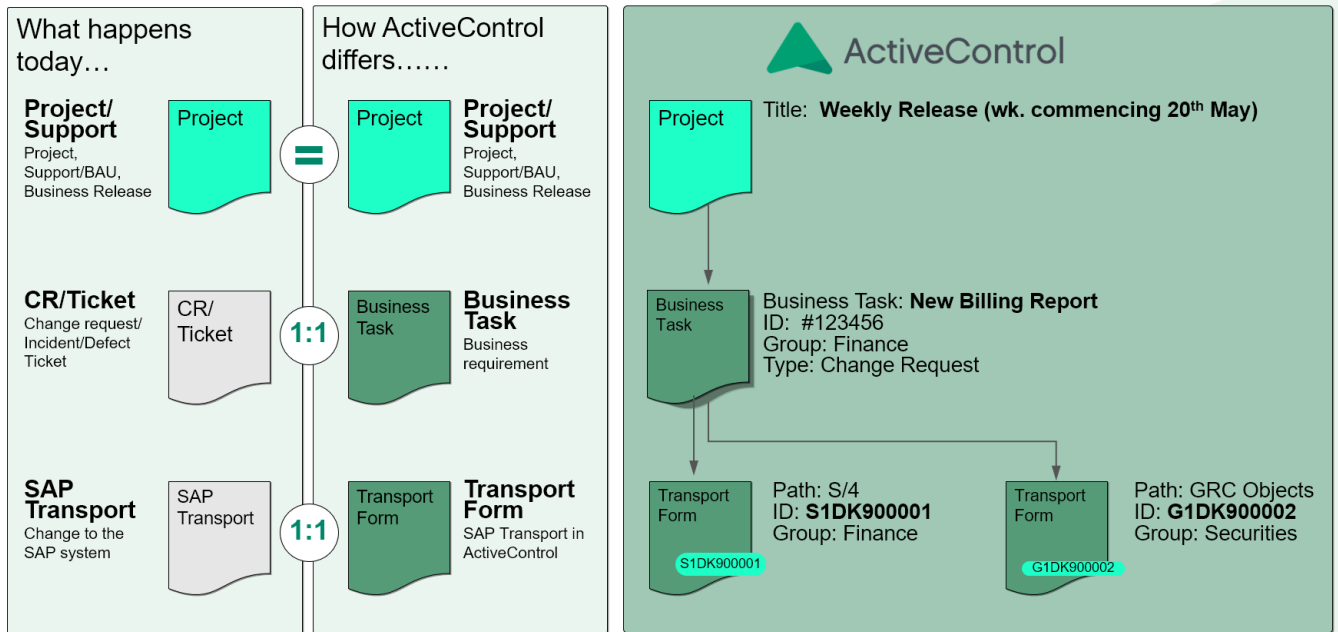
What happens today…

Project/ Support
Project, Support/BAU, Business Release

Project

CR/Ticket
Change request/ Incident/Defect Ticket

CR/ Ticket

SAP Transport
Change to the SAP system

SAP Transport

=

1:1

1:1

How ActiveControl differs……

Project

Project/ Support
Project, Support/BAU, Business Release

Business Task

Business Task
Business requirement

Transport Form

Transport Form
SAP Transport in ActiveControl

ActiveControl

Project

Title: **Weekly Release (wk. commencing 20th May)**

Business Task

Business Task: **New Billing Report**
ID: #123456
Group: Finance
Type: Change Request

Transport Form
S1DK900001

Path: S/4
ID: **S1DK900001**
Group: Finance

Transport Form
G1DK900002

Path: GRC Objects
ID: **G1DK900002**
Group: Securities